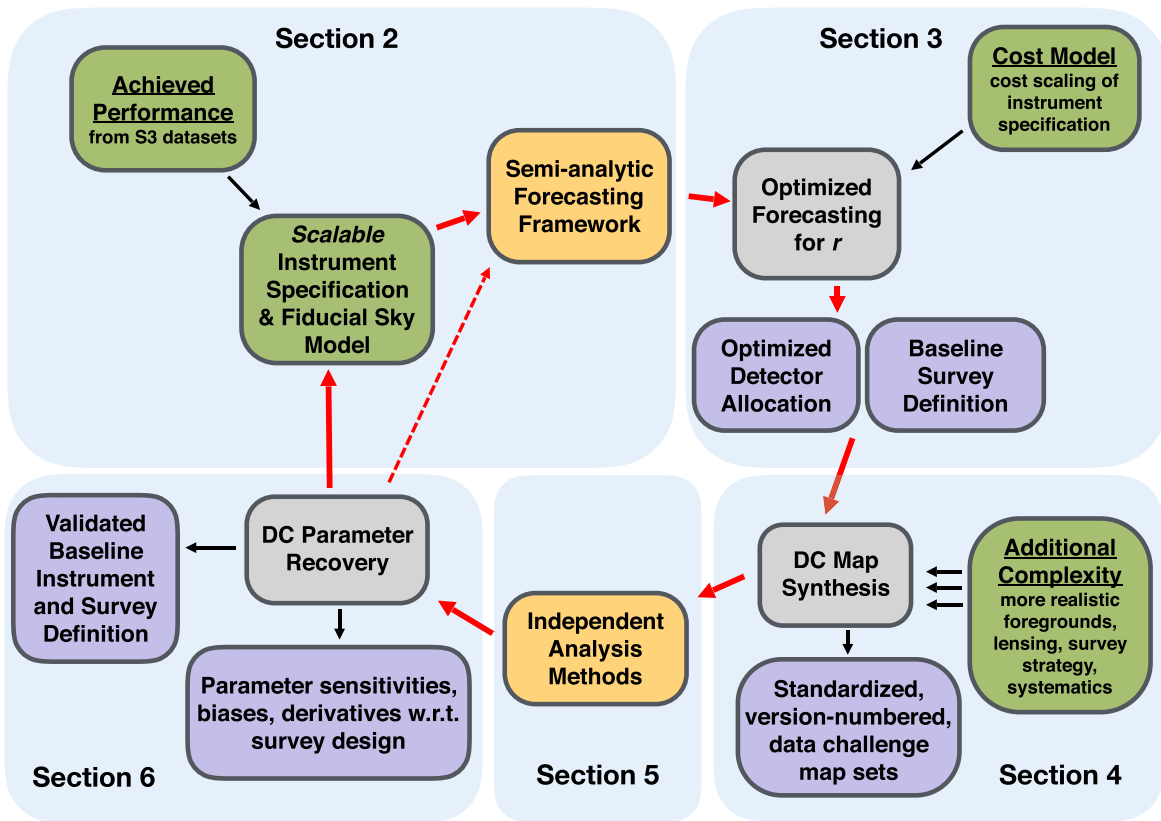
Section 2

Achieved Performance
from S3 datasets

Scalable Instrument Specification & Fiducial Sky Model

Semi-analytic Forecasting Framework

Section 3

Cost Model
cost scaling of instrument specification

Optimized Forecasting for $r$

Optimized Detector Allocation

Baseline Survey Definition

Validated Baseline Instrument and Survey Definition

DC Parameter Recovery

Parameter sensitivities, biases, derivatives w.r.t. survey design

Section 6

Independent Analysis Methods

Section 5

DC Map Synthesis

Additional Complexity
more realistic foregrounds, lensing, survey strategy, systematics

Standardized, version-numbered, data challenge map sets

Section 4